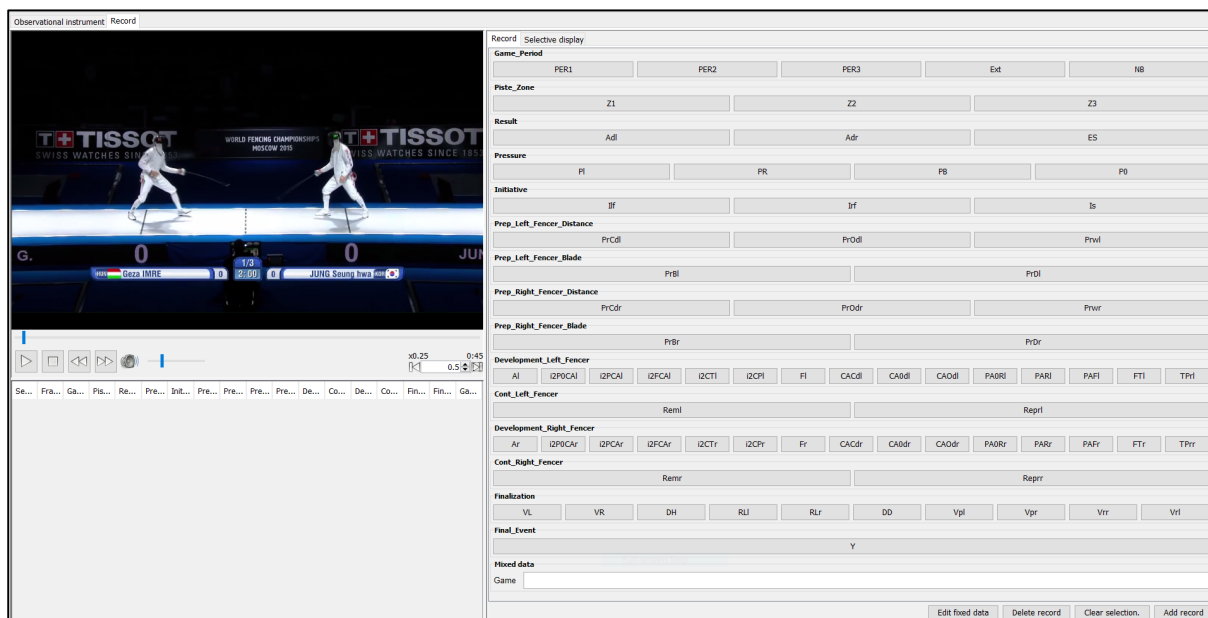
Observational instrument Record

TISSOT SWISS WATCHES SINCE 1853 WORLD FENCING CHAMPIONSHIPS MOSCOW 2015 TISSOT SWISS WATCHES SINCE 1853

G. 0 0 JUN
HUN Geza IMRE 0 1/3 2:00 0 JUNG Seung hwa KOR

x0.25 0:45
0.5

Se... Fra... Ga... Pis... Re... Pre... Init... Pre... Pre... Pre... Pre... De... Co... De... Co... Fin... Fin... Ga...

Record Selective display

Game_Period
PER1 PER2 PER3 Ext N8

Piste_Zone
Z1 Z2 Z3

Result
Adl Adr ES

Pressure
Pl PR PB P0

Initiative
If Irf Is

Prep_Left_Fencer_Distance
PrCdl PrOdl Prwl

Prep_Left_Fencer_Blade
PrBl PrDl

Prep_Right_Fencer_Distance
PrCdr PrOdr Prwr

Prep_Right_Fencer_Blade
PrBr PrDr

Development_Left_Fencer
Al i2P0CAl i2PCAl i2FCAl i2CTl i2CPl Fl CACdl CA0dl CAOdl PA0Rl PARl PAFl FTl TPrl

Cont_Left_Fencer
Reml Reprl

Development_Right_Fencer
Ar i2P0CAr i2PCAr i2FCAr i2CTr i2CPr Fr CACdr CA0dr CAOdr PA0Rr PARr PAFr FTr TPrr

Cont_Right_Fencer
Remr Reprr

Finalization
VL VR DH RLl RLr DD Vpl Vpr Vrr Vrl

Final_Event
Y

Mixed data
Game

Edit fixed data Delete record Clear selection. Add record